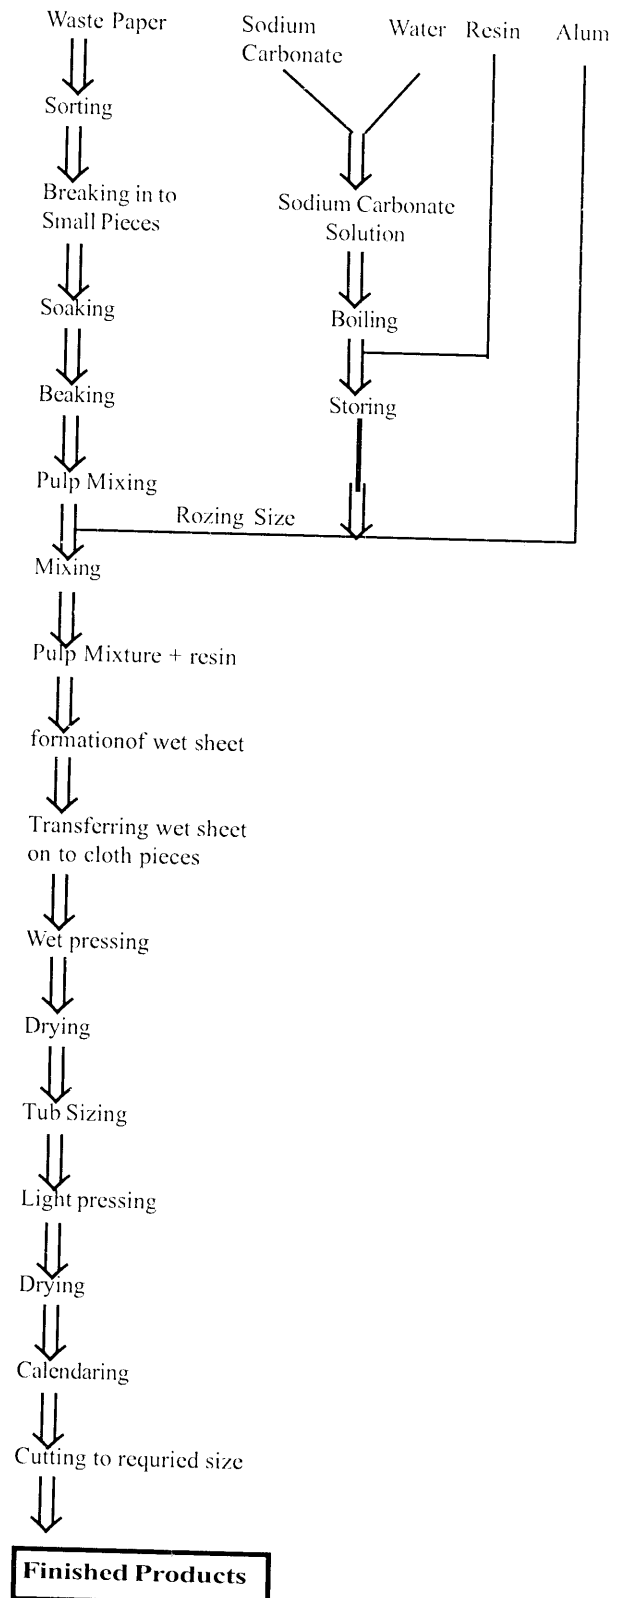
Waste Paper

Sodium Carbonate

Water

Resin

Alum

Sorting

Breaking in to Small Pieces

Sodium Carbonate Solution

Soaking

Boiling

Beaking

Storing

Pulp Mixing

Rozing Size

Mixing

Pulp Mixture + resin

formationof wet sheet

Transferring wet sheet on to cloth pieces

Wet pressing

Drying

Tub Sizing

Light pressing

Drying

Calendaring

Cutting to requried size

Finished Products